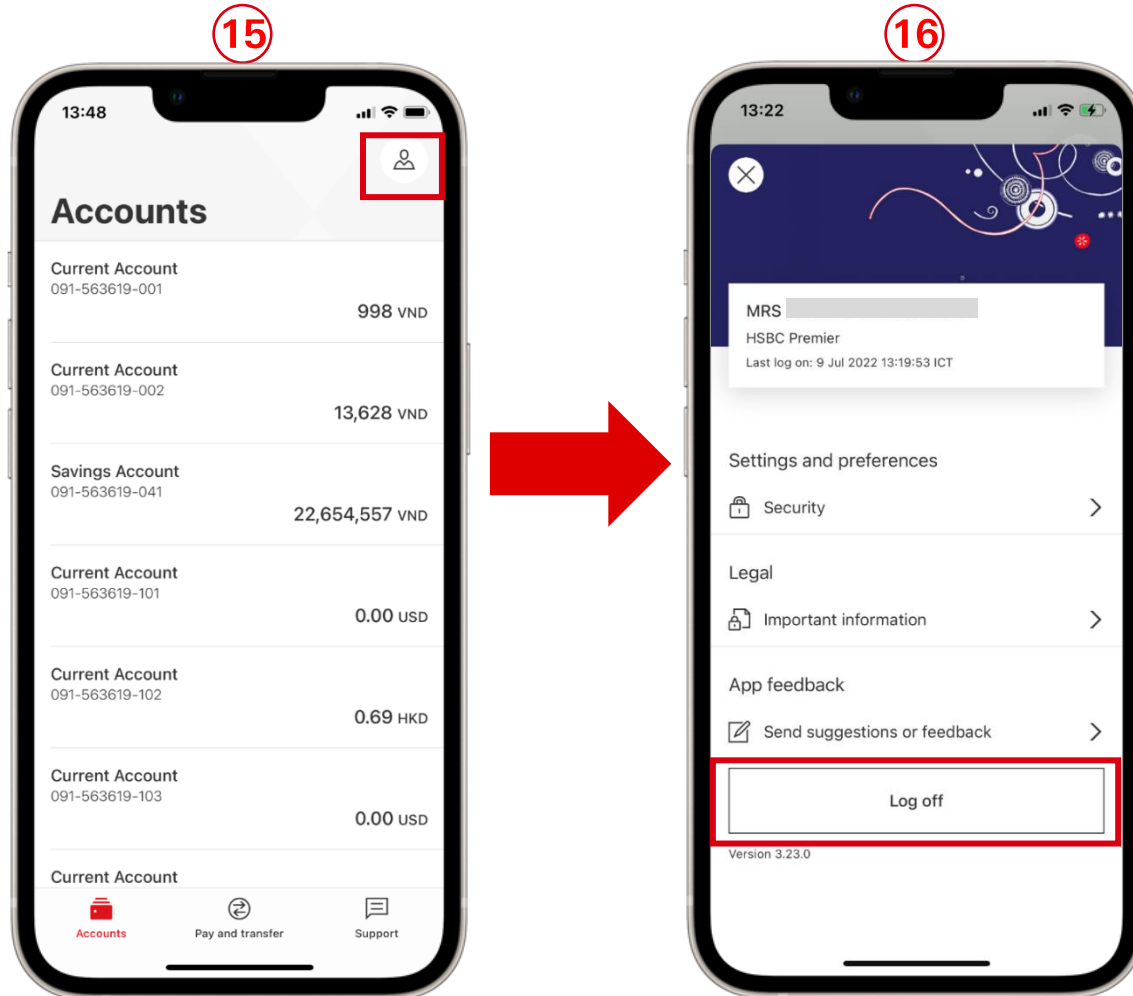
15

13:48

Accounts

Current Account
091-563619-001
998 VND

Current Account
091-563619-002
13,628 VND

Savings Account
091-563619-041
22,654,557 VND

Current Account
091-563619-101
0.00 USD

Current Account
091-563619-102
0.69 HKD

Current Account
091-563619-103
0.00 USD

Current Account

Accounts
Pay and transfer
Support

16

13:22

MRS
HSBC Premier
Last log on: 9 Jul 2022 13:19:53 ICT

Settings and preferences
Security

Legal
Important information

App feedback
Send suggestions or feedback

Log off

Version 3.23.0